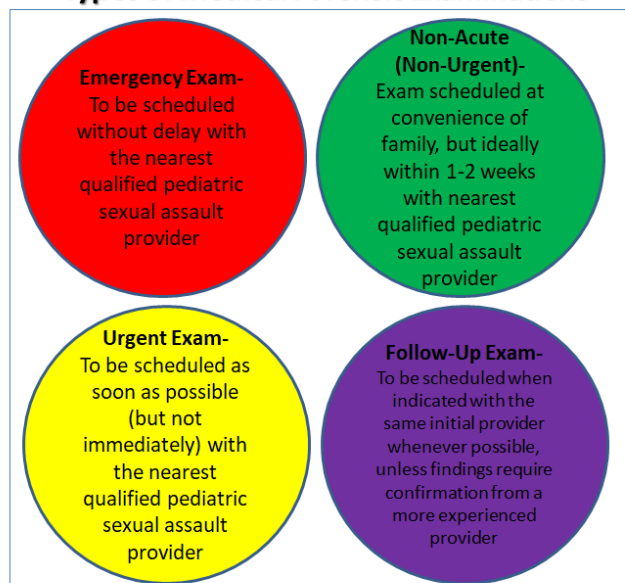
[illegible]

Emergency Exam-
To be scheduled without delay with the nearest qualified pediatric sexual assault provider

Non-Acute (Non-Urgent)-
Exam scheduled at convenience of family, but ideally within 1-2 weeks with nearest qualified pediatric sexual assault provider

Urgent Exam-
To be scheduled as soon as possible (but not immediately) with the nearest qualified pediatric sexual assault provider

Follow-Up Exam-
To be scheduled when indicated with the same initial provider whenever possible, unless findings require confirmation from a more experienced provider